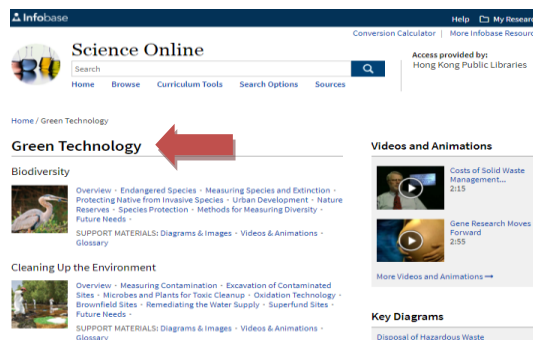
Infobase

Help My Resea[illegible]

Conversion Calculator | More Infobase Resour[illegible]

Science Online

Search

Access provided by:
Hong Kong Public Libraries

Home Browse Curriculum Tools Search Options Sources

Home / Green Technology

Green Technology

Biodiversity

Overview • Endangered Species • Measuring Species and Extinction • Protecting Native from Invasive Species • Urban Development • Nature Reserves • Species Protection • Methods for Measuring Diversity • Future Needs •

SUPPORT MATERIALS: Diagrams & Images • Videos & Animations • Glossary

Cleaning Up the Environment

Overview • Measuring Contamination • Excavation of Contaminated Sites • Microbes and Plants for Toxic Cleanup • Oxidation Technology • Brownfield Sites • Remediating the Water Supply • Superfund Sites • Future Needs •

SUPPORT MATERIALS: Diagrams & Images • Videos & Animations • Glossary

Videos and Animations

Costs of Solid Waste Management...
2:15

Gene Research Moves Forward
2:55

More Videos and Animations ⟶

Key Diagrams

Disposal of Hazardous Waste